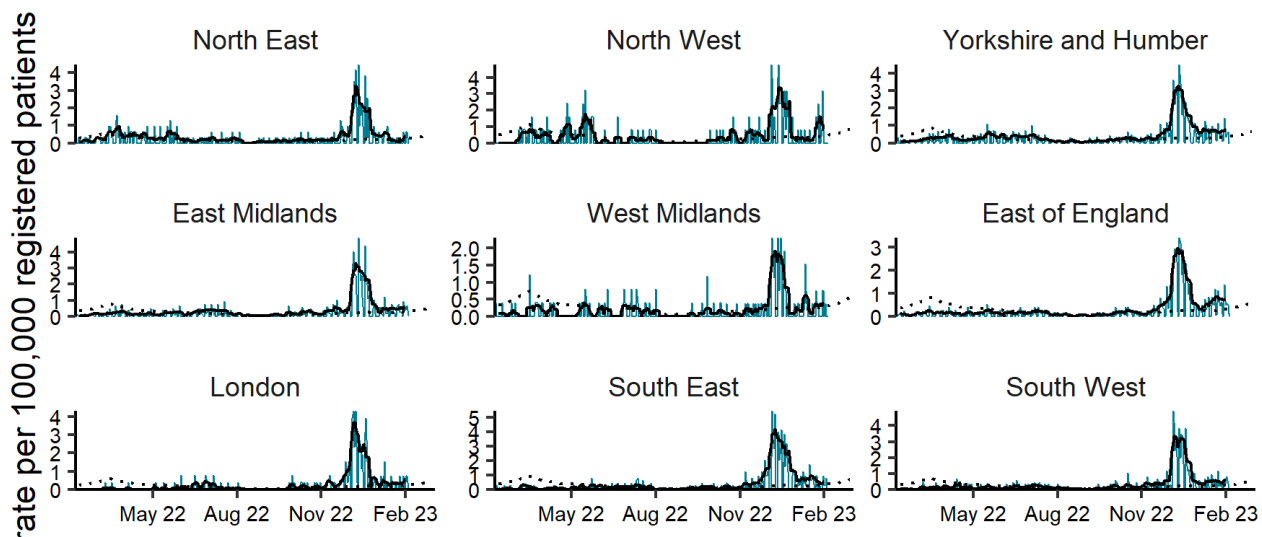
rate per 100,000 registered patients

North East
4
3
2
1
0

North West
4
3
2
1
0

Yorkshire and Humber
4
3
2
1
0

East Midlands
4
3
2
1
0

West Midlands
2.0
1.5
1.0
0.5
0.0

East of England
3
2
1
0

London
4
3
2
1
0
May 22
Aug 22
Nov 22
Feb 23

South East
5
4
3
2
1
0
May 22
Aug 22
Nov 22
Feb 23

South West
4
3
2
1
0
May 22
Aug 22
Nov 22
Feb 23